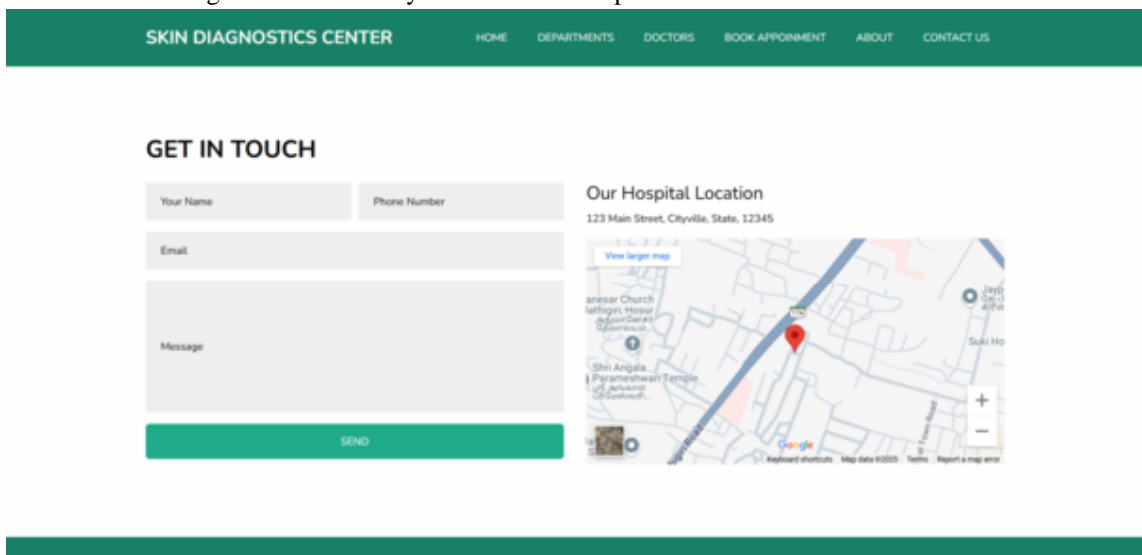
SKIN DIAGNOSTICS CENTER

HOME DEPARTMENTS DOCTORS BOOK APPOINMENT ABOUT CONTACT US

GET IN TOUCH

Your Name

Phone Number

Email

Message

SEND

Our Hospital Location

123 Main Street, Cityville, State, 12345

View larger map

anesar Church

Shri Angala Parameshwari Temple

Suki Ho

Google

Keyboard shortcuts Map data ©2025 Terms Report a map error